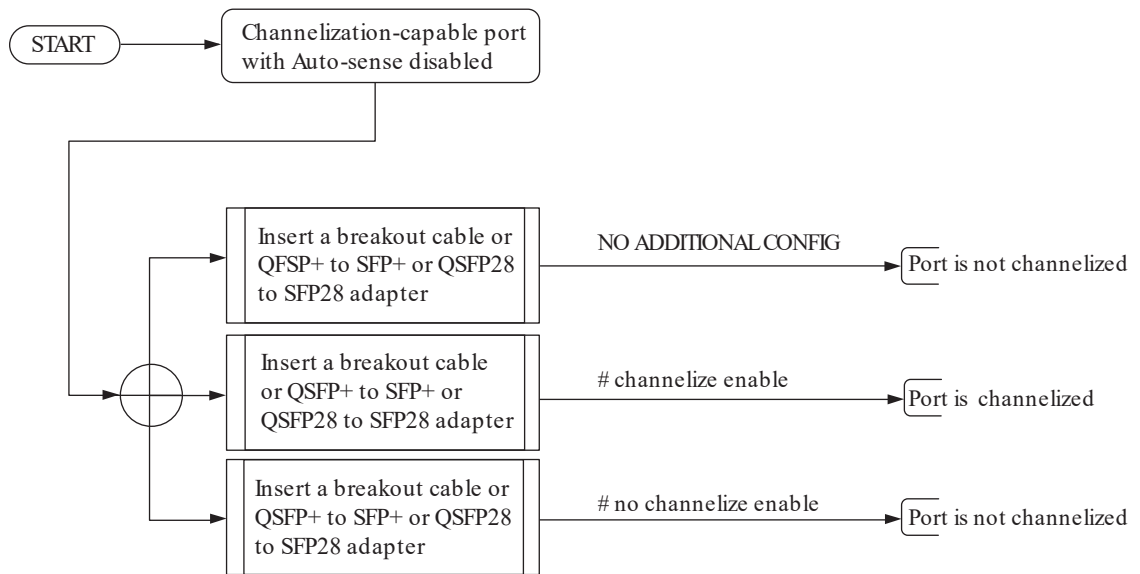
START

Channelization-capable port with Auto-sense disabled

Insert a breakout cable or QFSP+ to SFP+ or QSFP28 to SFP28 adapter

NO ADDITIONAL CONFIG

Port is not channelized

Insert a breakout cable or QSFP+ to SFP+ or QSFP28 to SFP28 adapter

# channelize enable

Port is channelized

Insert a breakout cable or QSFP+ to SFP+ or QSFP28 to SFP28 adapter

# no channelize enable

Port is not channelized